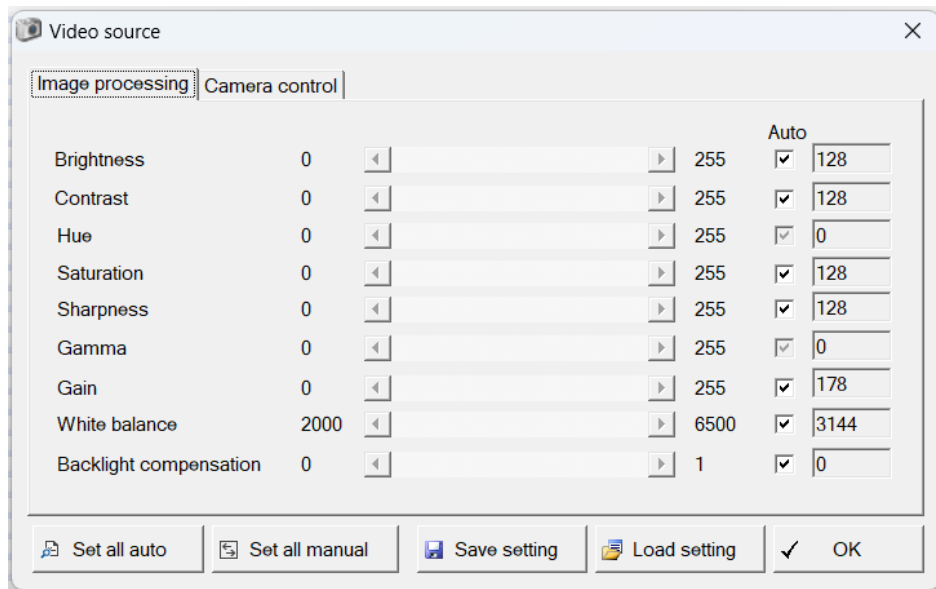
Video source

Image processing | Camera control

| | | | Auto | |
|---|---|---|---|---|
| Brightness | 0 | 255 | ☑ | 128 |
| Contrast | 0 | 255 | ☑ | 128 |
| Hue | 0 | 255 | ☑ | 0 |
| Saturation | 0 | 255 | ☑ | 128 |
| Sharpness | 0 | 255 | ☑ | 128 |
| Gamma | 0 | 255 | ☑ | 0 |
| Gain | 0 | 255 | ☑ | 178 |
| White balance | 2000 | 6500 | ☑ | 3144 |
| Backlight compensation | 0 | 1 | ☑ | 0 |

Set all auto | Set all manual | Save setting | Load setting | ✓ OK